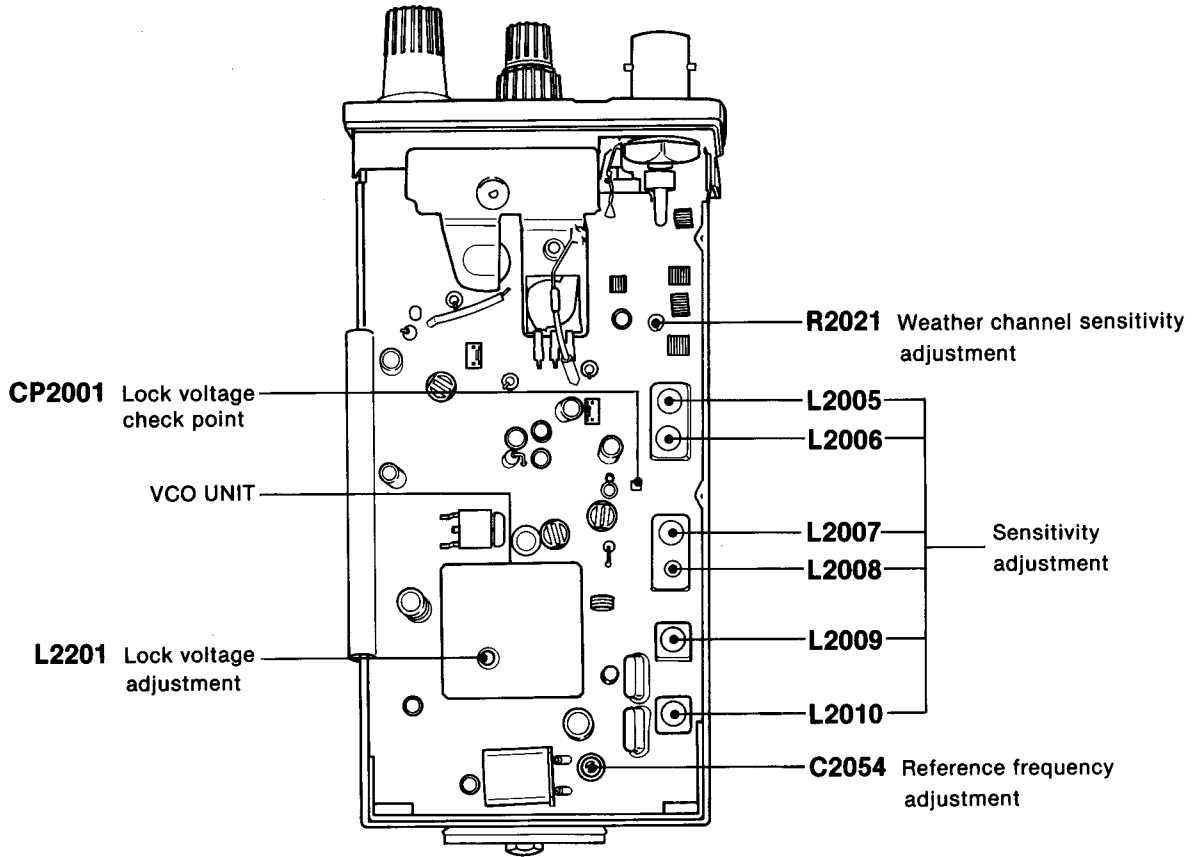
R2021 Weather channel sensitivity adjustment

CP2001 Lock voltage check point

L2005

L2006

VCO UNIT

L2007

L2008

Sensitivity adjustment

L2009

L2201 Lock voltage adjustment

L2010

C2054 Reference frequency adjustment